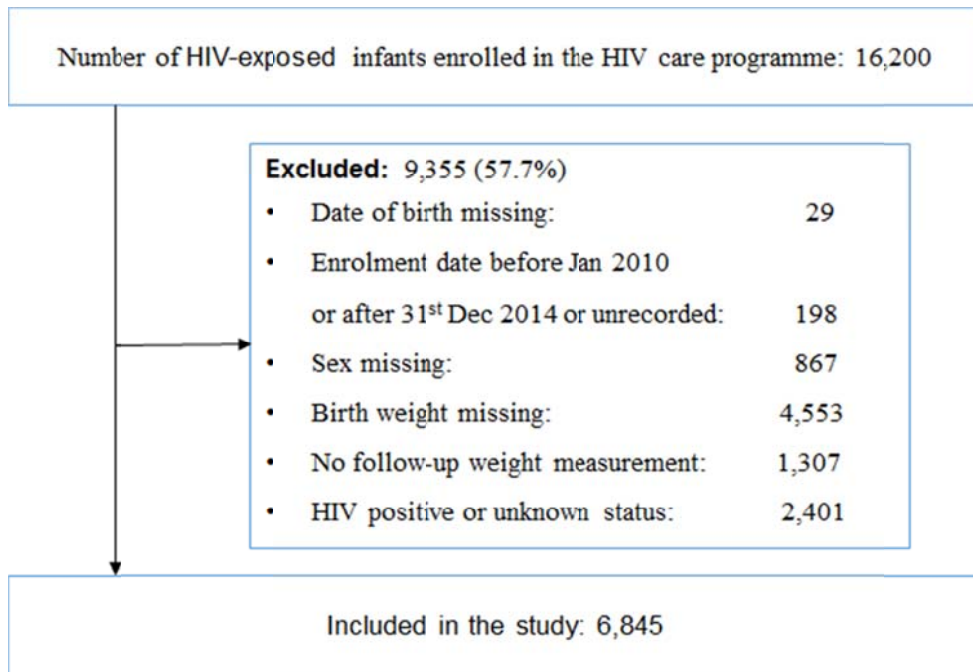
Number of HIV-exposed infants enrolled in the HIV care programme: 16,200

**Excluded:** 9,355 (57.7%)
• Date of birth missing: 29
• Enrolment date before Jan 2010 or after 31$^{st}$ Dec 2014 or unrecorded: 198
• Sex missing: 867
• Birth weight missing: 4,553
• No follow-up weight measurement: 1,307
• HIV positive or unknown status: 2,401

Included in the study: 6,845